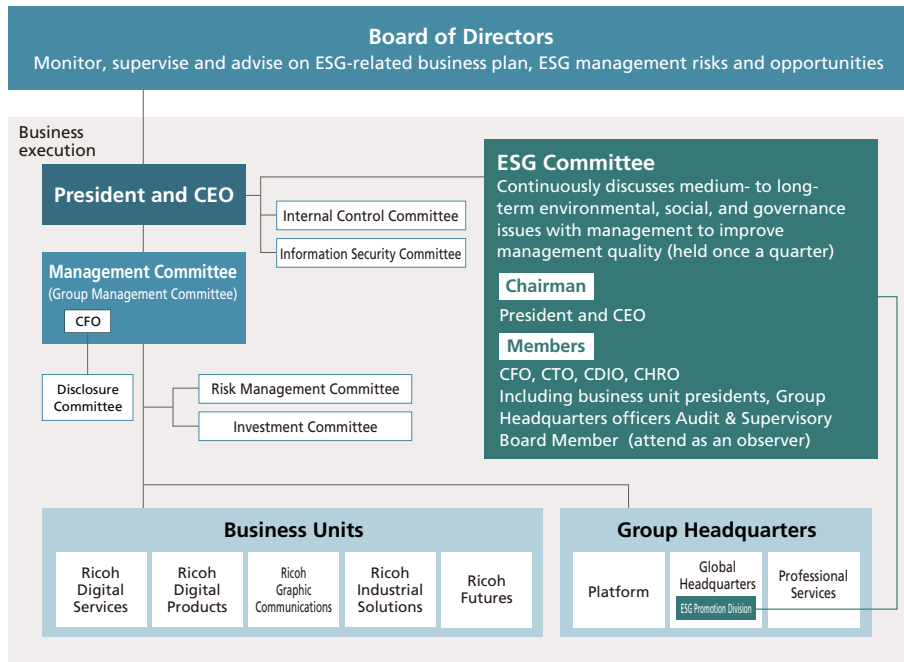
Board of Directors
Monitor, supervise and advise on ESG-related business plan, ESG management risks and opportunities

Business execution

President and CEO

Internal Control Committee

Information Security Committee

Management Committee
(Group Management Committee)

CFO

Disclosure Committee

Risk Management Committee

Investment Committee

ESG Committee
Continuously discusses medium- to long-term environmental, social, and governance issues with management to improve management quality (held once a quarter)

Chairman
President and CEO

Members
CFO, CTO, CDIO, CHRO
Including business unit presidents, Group Headquarters officers Audit & Supervisory Board Member (attend as an observer)

Business Units

Ricoh Digital Services

Ricoh Digital Products

Ricoh Graphic Communications

Ricoh Industrial Solutions

Ricoh Futures

Group Headquarters

Platform

Global Headquarters

ESG Promotion Division

Professional Services